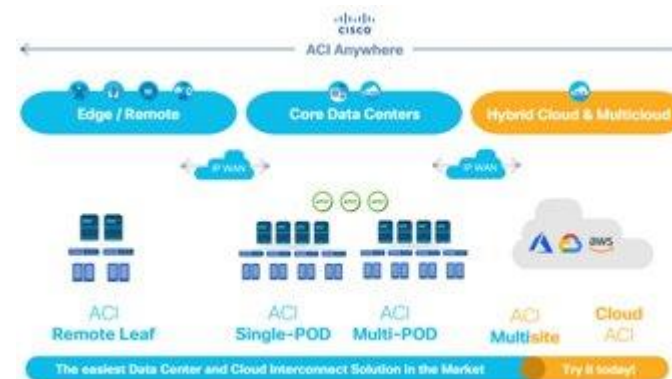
cisco
ACI Anywhere

Edge / Remote
Core Data Centers
Hybrid Cloud & Multicloud

IP WAN
IP WAN

aws

ACI
Remote Leaf

ACI
Single-POD

ACI
Multi-POD

ACI
Multisite

Cloud
ACI

The easiest Data Center and Cloud Interconnect Solution in the Market
Try it today!